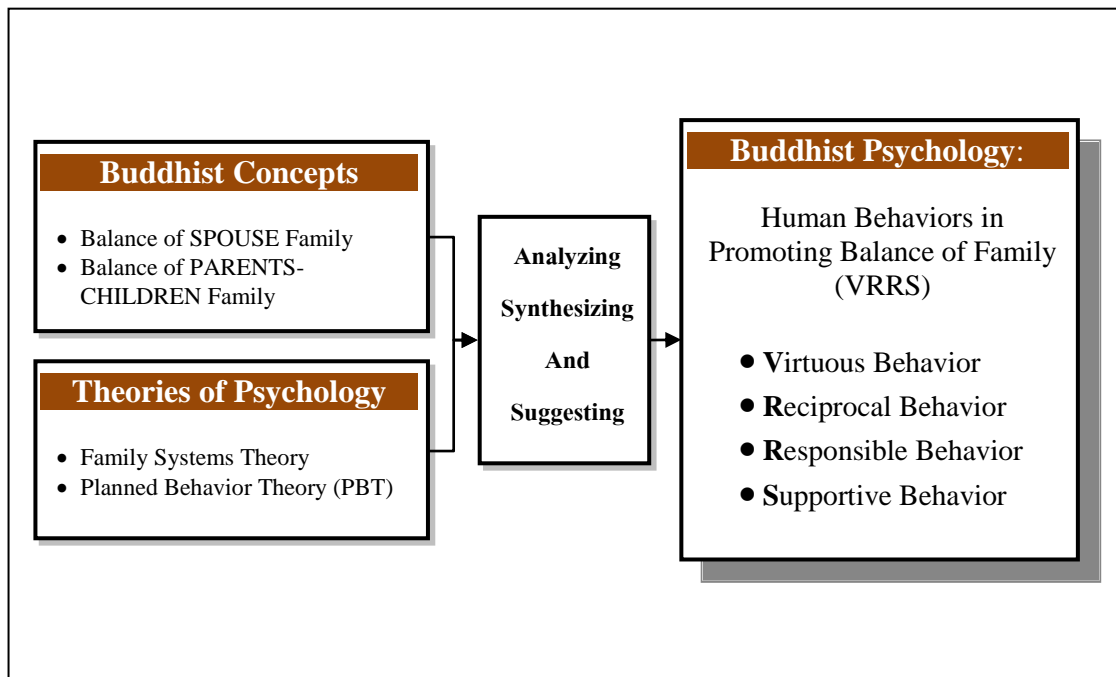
Buddhist Concepts

- Balance of SPOUSE Family
- Balance of PARENTS-CHILDREN Family

Theories of Psychology

- Family Systems Theory
- Planned Behavior Theory (PBT)

Analyzing

Synthesizing

And

Suggesting

Buddhist Psychology:

Human Behaviors in Promoting Balance of Family (VRRS)

- Virtuous Behavior
- Reciprocal Behavior
- Responsible Behavior
- Supportive Behavior